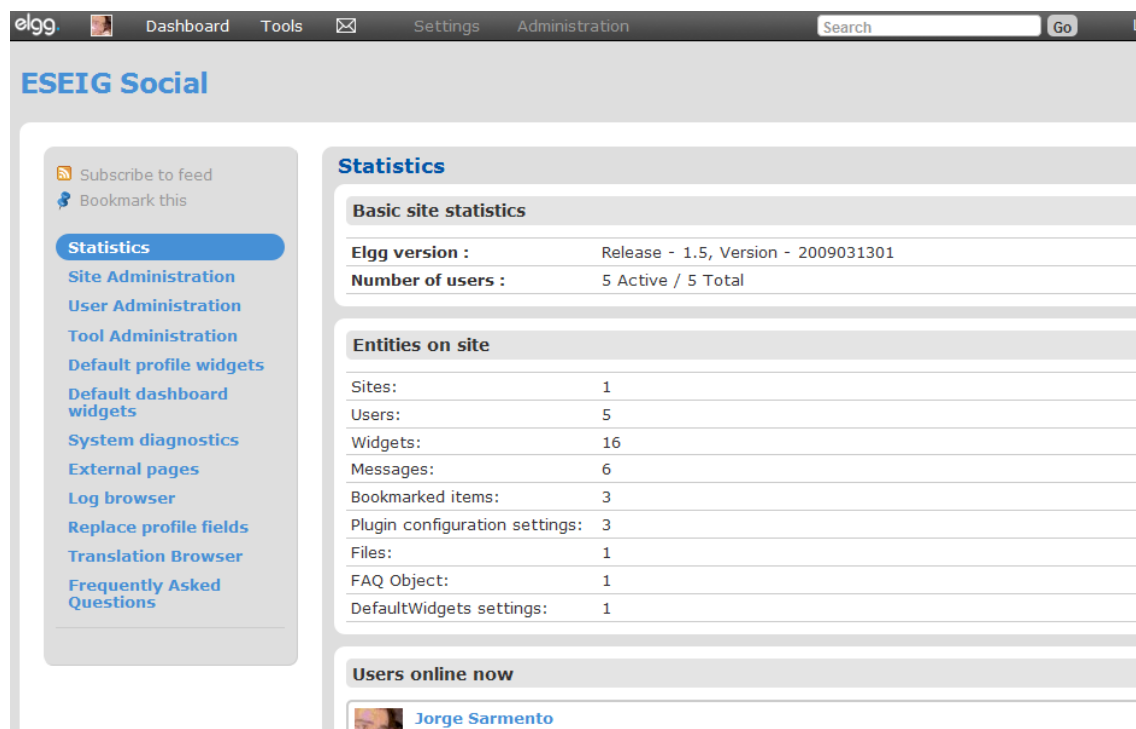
elgg. Dashboard Tools Settings Administration Search Go

ESEIG Social

Subscribe to feed
Bookmark this

Statistics
Site Administration
User Administration
Tool Administration
Default profile widgets
Default dashboard widgets
System diagnostics
External pages
Log browser
Replace profile fields
Translation Browser
Frequently Asked Questions

Statistics

Basic site statistics

| | |
|---|---|
| Elgg version : | Release - 1.5, Version - 2009031301 |
| Number of users : | 5 Active / 5 Total |

Entities on site

| | |
|---|---|
| Sites: | 1 |
| Users: | 5 |
| Widgets: | 16 |
| Messages: | 6 |
| Bookmarked items: | 3 |
| Plugin configuration settings: | 3 |
| Files: | 1 |
| FAQ Object: | 1 |
| DefaultWidgets settings: | 1 |

Users online now

Jorge Sarmento